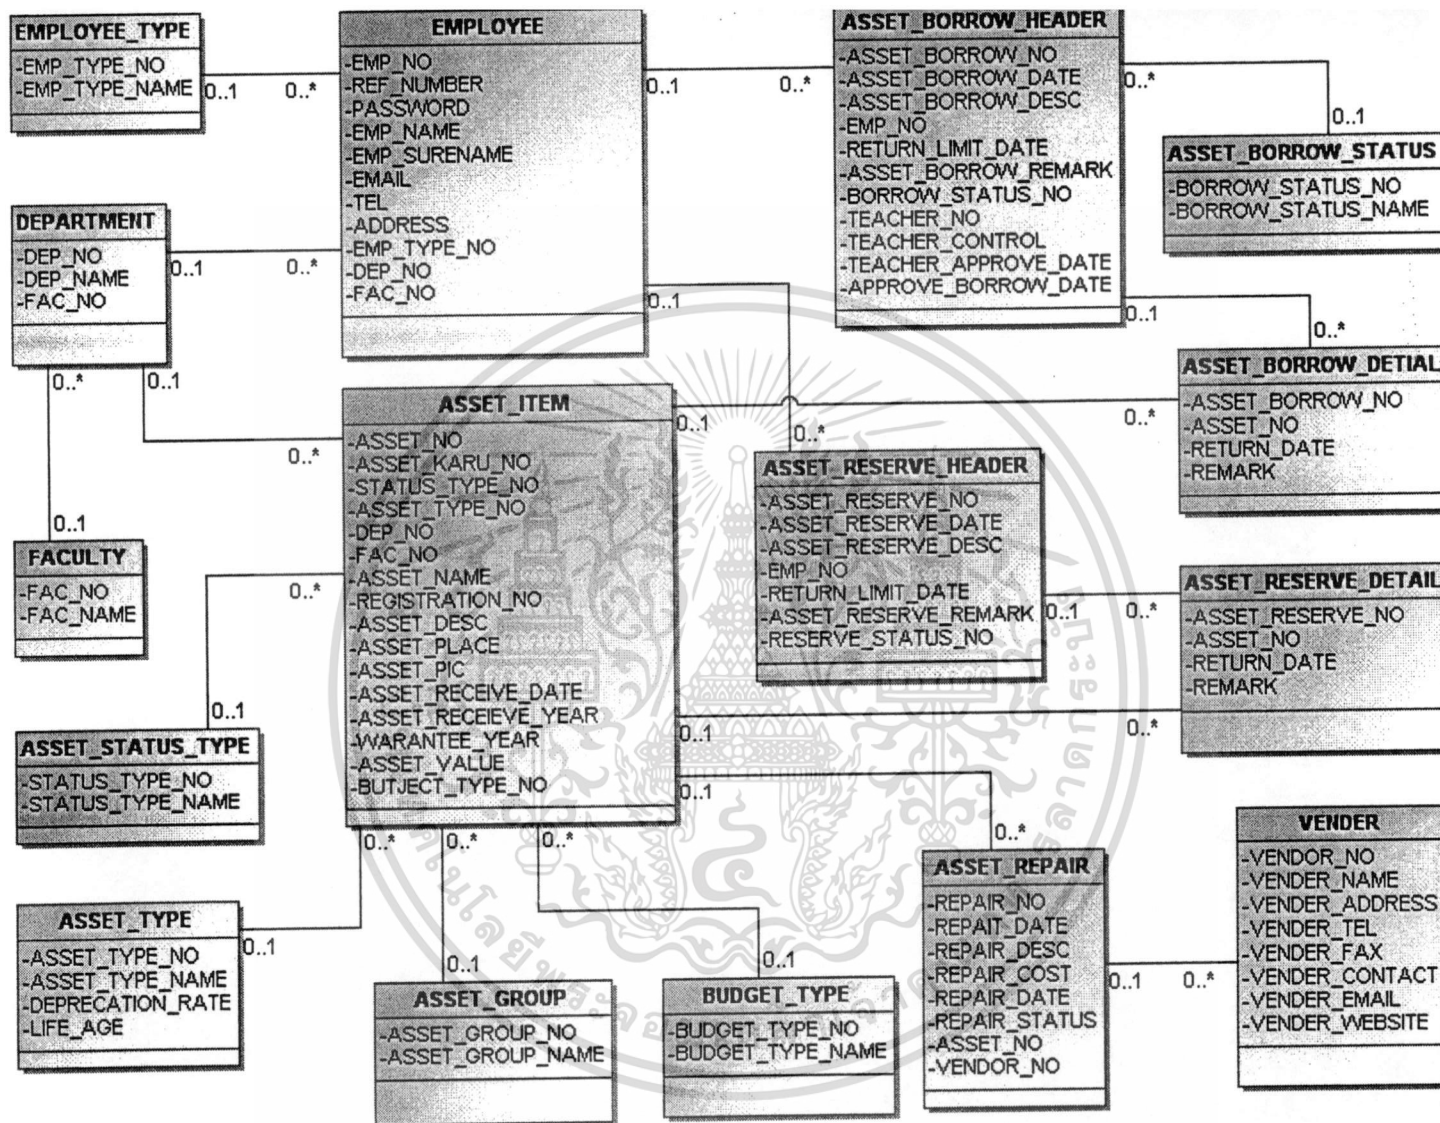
EMPLOYEE_TYPE
-EMP_TYPE_NO
-EMP_TYPE_NAME

0..1
0..*

EMPLOYEE
-EMP_NO
-REF_NUMBER
-PASSWORD
-EMP_NAME
-EMP_SURENAME
-EMAIL
-TEL
-ADDRESS
-EMP_TYPE_NO
-DEP_NO
-FAC_NO

0..1
0..*

ASSET_BORROW_HEADER
-ASSET_BORROW_NO
-ASSET_BORROW_DATE
-ASSET_BORROW_DESC
-EMP_NO
-RETURN_LIMIT_DATE
-ASSET_BORROW_REMARK
-BORROW_STATUS_NO
-TEACHER_NO
-TEACHER_CONTROL
-TEACHER_APPROVE_DATE
-APPROVE_BORROW_DATE

0..*
0..1

ASSET_BORROW_STATUS
-BORROW_STATUS_NO
-BORROW_STATUS_NAME

DEPARTMENT
-DEP_NO
-DEP_NAME
-FAC_NO

0..1
0..*
0..1
0..1
0..*
0..*
0..1

0..*
0..1

FACULTY
-FAC_NO
-FAC_NAME

ASSET_BORROW_DETIAL
-ASSET_BORROW_NO
-ASSET_NO
-RETURN_DATE
-REMARK

0..*
0..1
0..*

ASSET_ITEM
-ASSET_NO
-ASSET_KARU_NO
-STATUS_TYPE_NO
-ASSET_TYPE_NO
-DEP_NO
-FAC_NO
-ASSET_NAME
-REGISTRATION_NO
-ASSET_DESC
-ASSET_PLACE
-ASSET_PIC
-ASSET_RECEIVE_DATE
-ASSET_RECEIEVE_YEAR
-WARANTEE_YEAR
-ASSET_VALUE
-BUTJECT_TYPE_NO

ASSET_RESERVE_HEADER
-ASSET_RESERVE_NO
-ASSET_RESERVE_DATE
-ASSET_RESERVE_DESC
-EMP_NO
-RETURN_LIMIT_DATE
-ASSET_RESERVE_REMARK
-RESERVE_STATUS_NO

0..1
0..*

ASSET_RESERVE_DETAIL
-ASSET_RESERVE_NO
-ASSET_NO
-RETURN_DATE
-REMARK

0..*
0..1
0..1
0..*
0..1

ASSET_STATUS_TYPE
-STATUS_TYPE_NO
-STATUS_TYPE_NAME

0..*
0..*
0..*
0..*

VENDER
-VENDOR_NO
-VENDER_NAME
-VENDER_ADDRESS
-VENDER_TEL
-VENDER_FAX
-VENDER_CONTACT
-VENDER_EMAIL
-VENDER_WEBSITE

ASSET_REPAIR
-REPAIR_NO
-REPAIT_DATE
-REPAIR_DESC
-REPAIR_COST
-REPAIR_DATE
-REPAIR_STATUS
-ASSET_NO
-VENDOR_NO

0..1
0..*

ASSET_TYPE
-ASSET_TYPE_NO
-ASSET_TYPE_NAME
-DEPRECATION_RATE
-LIFE_AGE

0..1
0..1
0..1

ASSET_GROUP
-ASSET_GROUP_NO
-ASSET_GROUP_NAME

BUDGET_TYPE
-BUDGET_TYPE_NO
-BUDGET_TYPE_NAME